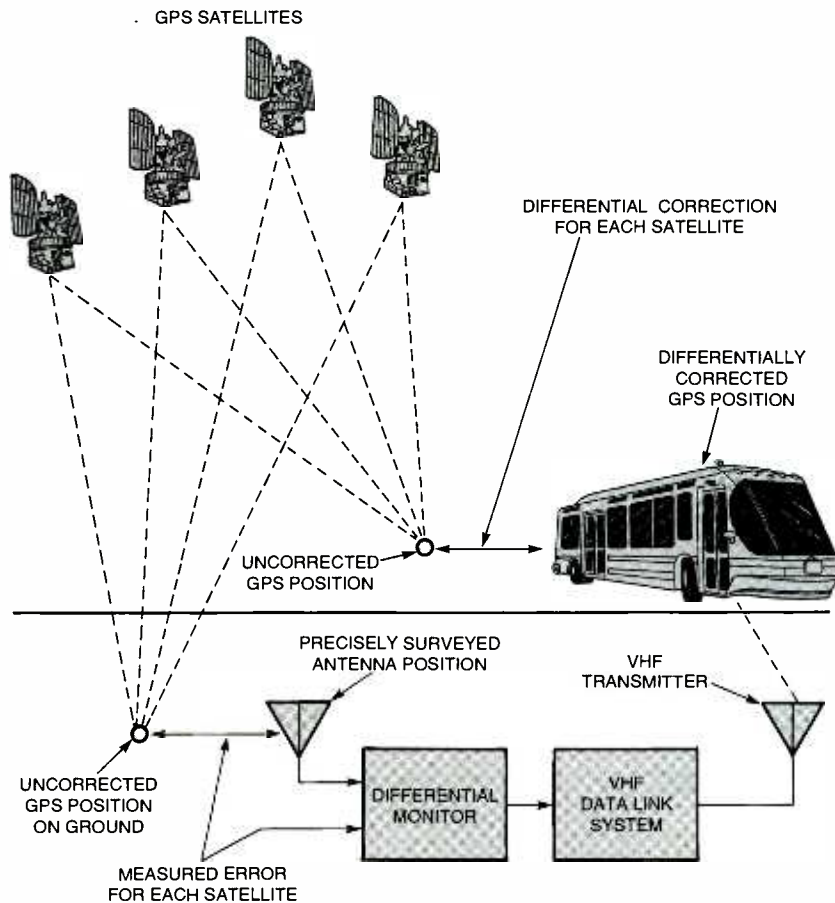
GPS SATELLITES

DIFFERENTIAL CORRECTION FOR EACH SATELLITE

DIFFERENTIALLY CORRECTED GPS POSITION

UNCORRECTED GPS POSITION

PRECISELY SURVEYED ANTENNA POSITION

VHF TRANSMITTER

UNCORRECTED GPS POSITION ON GROUND

DIFFERENTIAL MONITOR

VHF DATA LINK SYSTEM

MEASURED ERROR FOR EACH SATELLITE